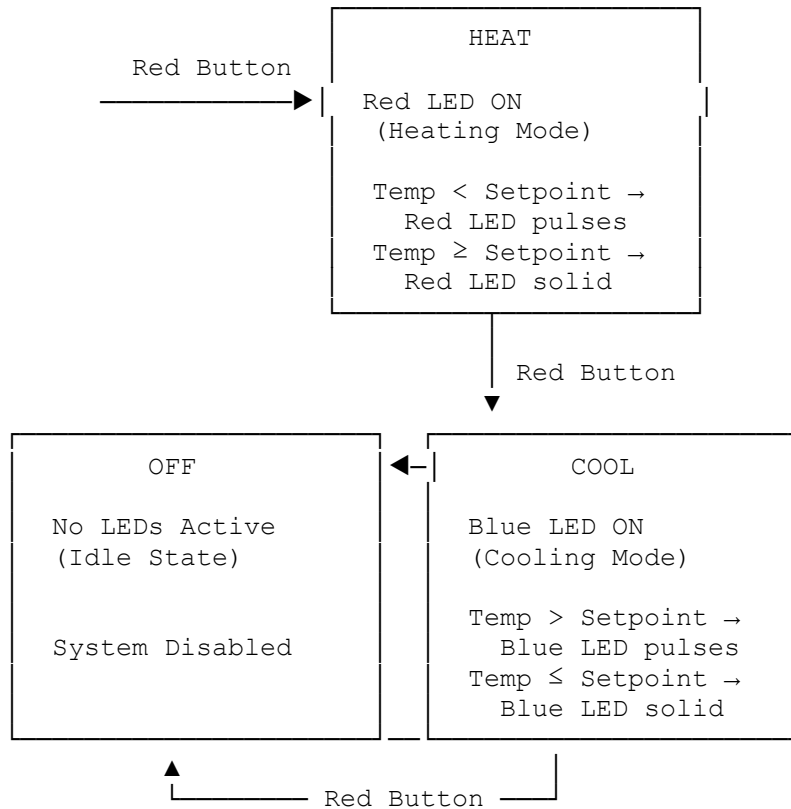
Red Button

HEAT

Red LED ON
(Heating Mode)

Temp < Setpoint →
Red LED pulses
Temp ≥ Setpoint →
Red LED solid

Red Button

OFF

No LEDs Active
(Idle State)

System Disabled

COOL

Blue LED ON
(Cooling Mode)

Temp > Setpoint →
Blue LED pulses
Temp ≤ Setpoint →
Blue LED solid

Red Button